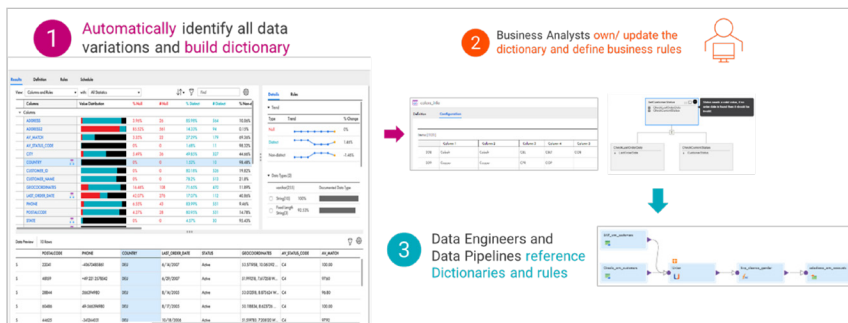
1 Automatically identify all data variations and build dictionary

2 Business Analysts own/ update the dictionary and define business rules

3 Data Engineers and Data Pipelines reference Dictionaries and rules

Results Definition Rules Schedule

View Columns and Rules with All Statistics Find

| Columns | Value Distribution | % Null | % Unique | % Distinct | % Non-Null |
|---|---|---|---|---|---|
| ADDRESS | | 3.46% | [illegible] | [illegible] | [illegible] |
| ADDRESS2 | | 81.01% | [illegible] | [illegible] | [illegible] |
| AV_MATCH | | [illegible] | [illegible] | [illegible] | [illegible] |
| AV_STATUS_CODE | | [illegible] | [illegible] | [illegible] | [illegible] |
| CITY | | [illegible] | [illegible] | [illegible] | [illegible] |
| COUNTRY | | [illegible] | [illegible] | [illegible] | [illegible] |
| CUSTOMER_ID | | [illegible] | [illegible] | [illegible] | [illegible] |
| CUSTOMER_NAME | | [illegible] | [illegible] | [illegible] | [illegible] |
| GEOCOORDINATES | | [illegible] | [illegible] | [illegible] | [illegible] |
| LAST_ORDER_DATE | | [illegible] | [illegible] | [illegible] | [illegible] |
| PHONE | | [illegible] | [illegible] | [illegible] | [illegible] |
| POSTALCODE | | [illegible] | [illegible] | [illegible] | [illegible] |
| STATE | | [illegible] | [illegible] | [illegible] | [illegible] |

Details Rules

Trend

| Type | Trend | % Change |
|---|---|---|
| Null | | 0% |
| Distinct | | 1.46% |
| Non-distinct | | -1.46% |

Data Types (2)

| varchar(255) | Documented Data Type |
|---|---|
| String(10) 100% | |
| Fixed length String(2) 93.33% | |

Data Preview 10 Rows

| POSTALCODE | PHONE | COUNTRY | LAST_ORDER_DATE | STATUS | GEOCOORDINATES | AV_STATUS_CODE | AV_MATCH |
|---|---|---|---|---|---|---|---|
| 22041 | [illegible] | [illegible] | 6/14/2007 | Active | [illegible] | CA | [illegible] |
| 60559 | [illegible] | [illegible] | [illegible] | Active | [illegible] | CA | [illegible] |
| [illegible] | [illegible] | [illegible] | 8/14/2003 | Active | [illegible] | CA | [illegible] |
| 60466 | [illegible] | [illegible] | 8/7/2003 | Active | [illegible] | CA | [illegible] |
| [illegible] | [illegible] | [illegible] | 8/14/2003 | Active | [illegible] | CA | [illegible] |
| 64602 | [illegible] | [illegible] | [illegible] | Active | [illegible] | CA | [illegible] |